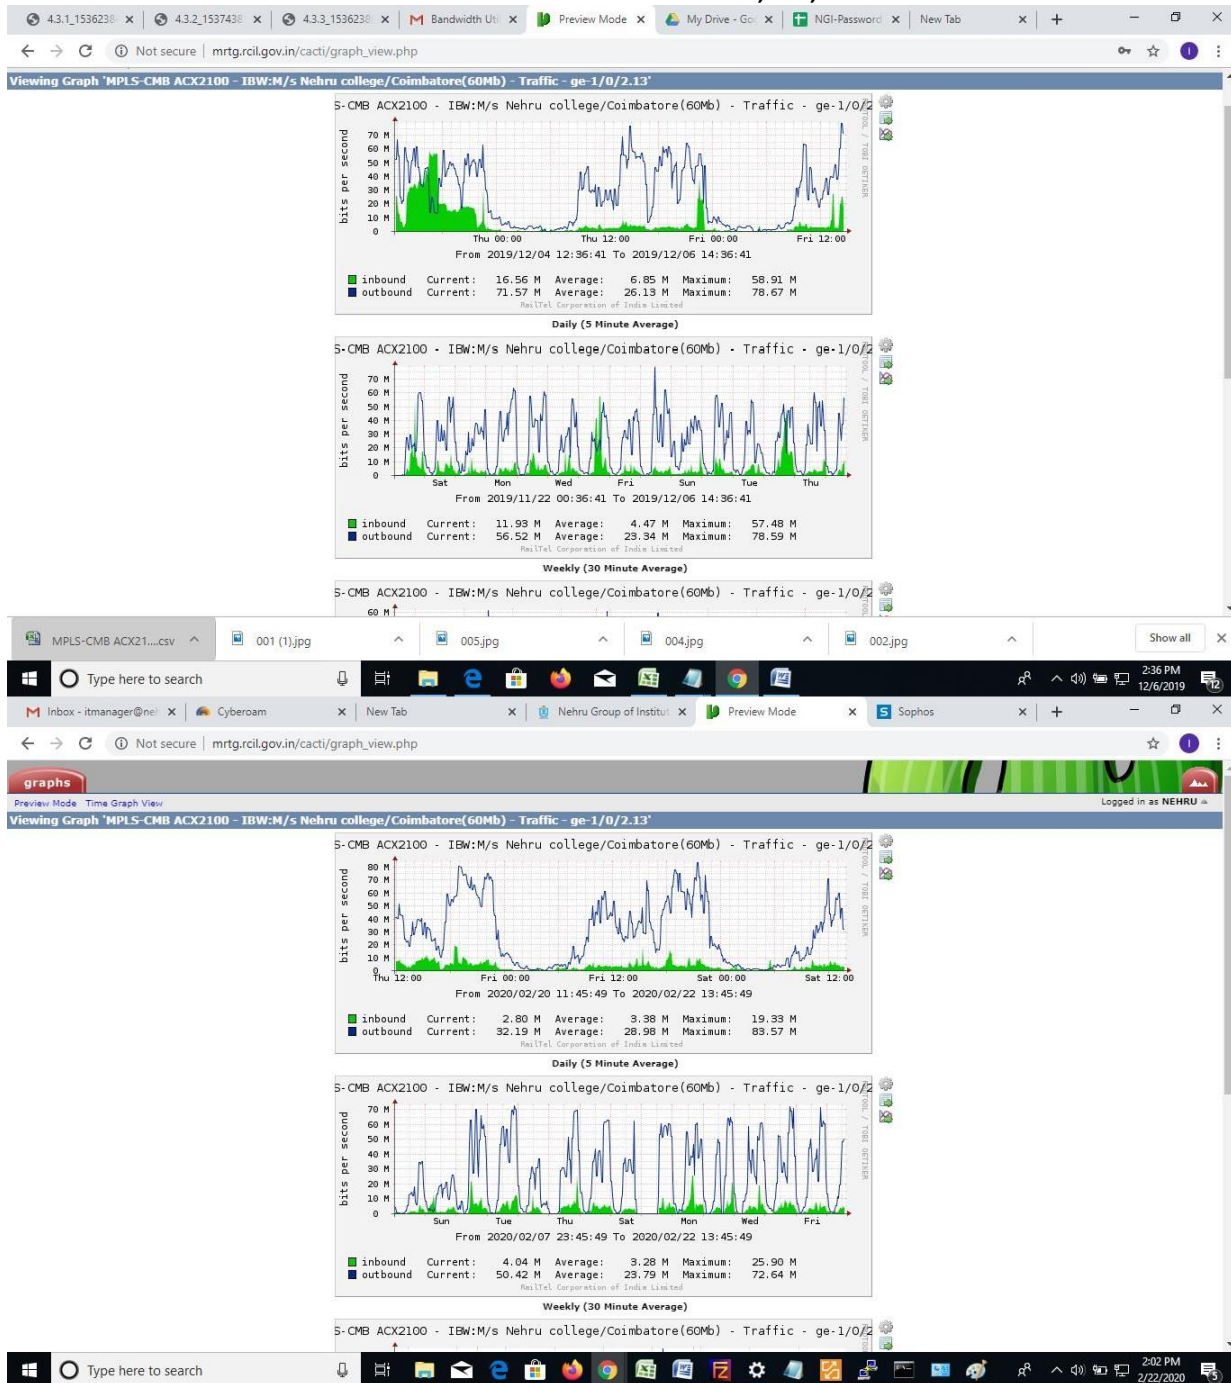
4.3.1_1536238 ×   4.3.2_1537438 ×   4.3.3_1536238 ×   Bandwidth Uti ×   Preview Mode ×   My Drive - Go ×   NGI-Password ×   New Tab ×   +

Not secure | mrtg.rcil.gov.in/cacti/graph_view.php

Viewing Graph 'MPLS-CMB ACX2100 - IBW:M/s Nehru college/Coimbatore(60Mb) - Traffic - ge-1/0/2.13'

S-CMB ACX2100 - IBW:M/s Nehru college/Coimbatore(60Mb) - Traffic - ge-1/0/2

bits per second
70 M
60 M
50 M
40 M
30 M
20 M
10 M
0
Thu 00:00   Thu 12:00   Fri 00:00   Fri 12:00
From 2019/12/04 12:36:41 To 2019/12/06 14:36:41

inbound Current: 16.56 M Average: 6.85 M Maximum: 58.91 M
outbound Current: 71.57 M Average: 26.13 M Maximum: 78.67 M
RailTel Corporation of India Limited

Daily (5 Minute Average)

S-CMB ACX2100 - IBW:M/s Nehru college/Coimbatore(60Mb) - Traffic - ge-1/0/2

bits per second
70 M
60 M
50 M
40 M
30 M
20 M
10 M
0
Sat   Mon   Wed   Fri   Sun   Tue   Thu
From 2019/11/22 00:36:41 To 2019/12/06 14:36:41

inbound Current: 11.93 M Average: 4.47 M Maximum: 57.48 M
outbound Current: 56.52 M Average: 23.34 M Maximum: 78.59 M
RailTel Corporation of India Limited

Weekly (30 Minute Average)

S-CMB ACX2100 - IBW:M/s Nehru college/Coimbatore(60Mb) - Traffic - ge-1/0/2
60 M

MPLS-CMB ACX21....csv   001 (1).jpg   005.jpg   004.jpg   002.jpg   Show all

Type here to search   2:36 PM 12/6/2019

Inbox - itmanager@ne ×   Cyberoam ×   New Tab ×   Nehru Group of Institut ×   Preview Mode ×   Sophos ×   +

Not secure | mrtg.rcil.gov.in/cacti/graph_view.php

graphs
Preview Mode   Time Graph View
Logged in as NEHRU

Viewing Graph 'MPLS-CMB ACX2100 - IBW:M/s Nehru college/Coimbatore(60Mb) - Traffic - ge-1/0/2.13'

S-CMB ACX2100 - IBW:M/s Nehru college/Coimbatore(60Mb) - Traffic - ge-1/0/2

bits per second
80 M
70 M
60 M
50 M
40 M
30 M
20 M
10 M
0
Thu 12:00   Fri 00:00   Fri 12:00   Sat 00:00   Sat 12:00
From 2020/02/20 11:45:49 To 2020/02/22 13:45:49

inbound Current: 2.80 M Average: 3.38 M Maximum: 19.33 M
outbound Current: 32.19 M Average: 28.98 M Maximum: 83.57 M
RailTel Corporation of India Limited

Daily (5 Minute Average)

S-CMB ACX2100 - IBW:M/s Nehru college/Coimbatore(60Mb) - Traffic - ge-1/0/2

bits per second
70 M
60 M
50 M
40 M
30 M
20 M
10 M
0
Sun   Tue   Thu   Sat   Mon   Wed   Fri
From 2020/02/07 23:45:49 To 2020/02/22 13:45:49

inbound Current: 4.04 M Average: 3.28 M Maximum: 25.90 M
outbound Current: 50.42 M Average: 23.79 M Maximum: 72.64 M
RailTel Corporation of India Limited

Weekly (30 Minute Average)

S-CMB ACX2100 - IBW:M/s Nehru college/Coimbatore(60Mb) - Traffic - ge-1/0/2

Type here to search   2:02 PM 2/22/2020